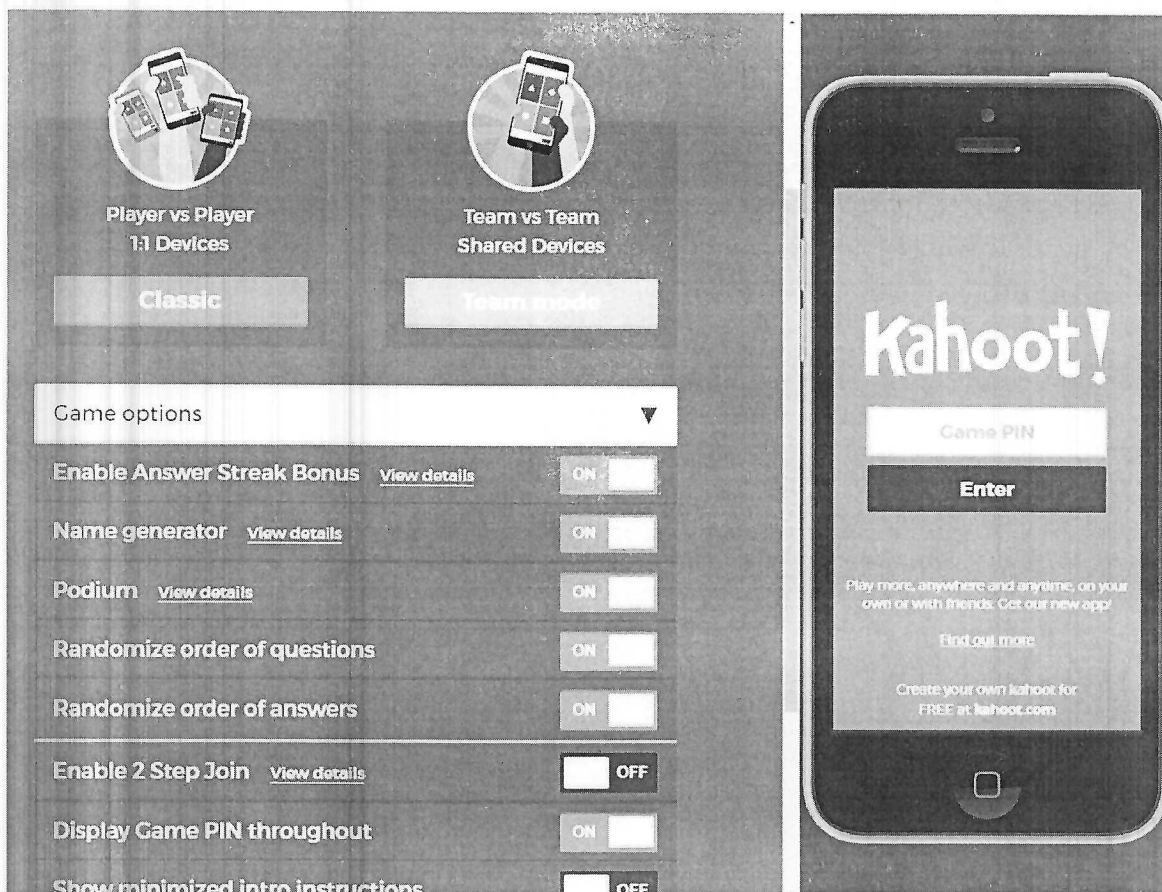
Player vs Player
1:1 Devices

Classic

Team vs Team
Shared Devices

Team mode

Game options

Enable Answer Streak Bonus View details ON

Name generator View details ON

Podium View details ON

Randomize order of questions ON

Randomize order of answers ON

Enable 2 Step Join View details OFF

Display Game PIN throughout ON

Show minimized intro instructions OFF

Kahoot!

Game PIN

Enter

Play more, anywhere and anytime, on your own or with friends. Get our new app!

Find out more

Create your own kahoot for FREE at kahoot.com